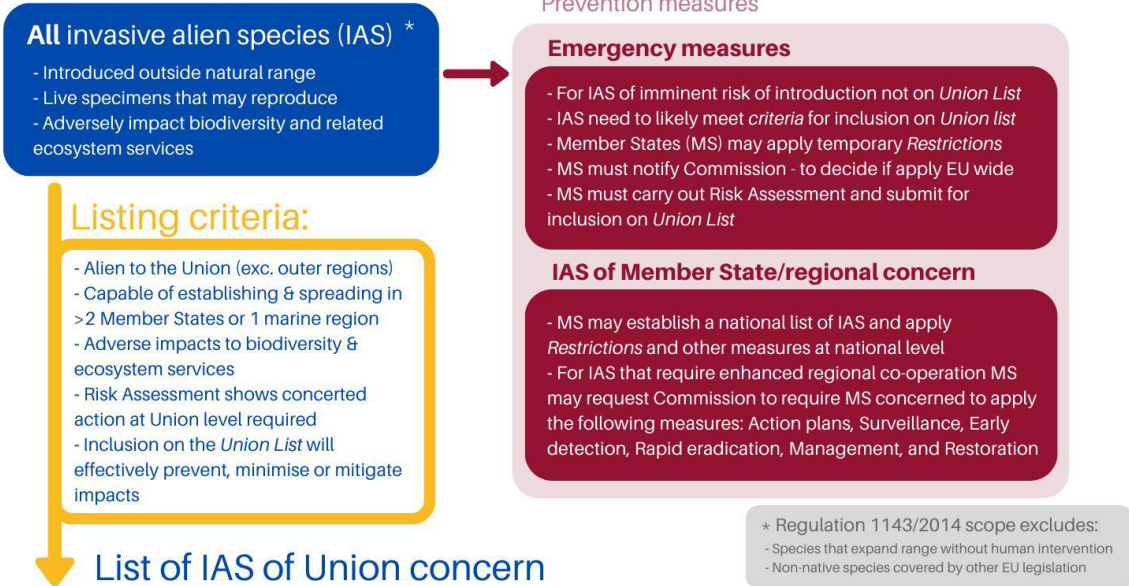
**All** invasive alien species (IAS) *

- Introduced outside natural range
- Live specimens that may reproduce
- Adversely impact biodiversity and related ecosystem services

Prevention measures

**Emergency measures**

- For IAS of imminent risk of introduction not on *Union List*
- IAS need to likely meet *criteria* for inclusion on *Union list*
- Member States (MS) may apply temporary *Restrictions*
- MS must notify Commission - to decide if apply EU wide
- MS must carry out Risk Assessment and submit for inclusion on *Union List*

**IAS of Member State/regional concern**

- MS may establish a national list of IAS and apply *Restrictions* and other measures at national level
- For IAS that require enhanced regional co-operation MS may request Commission to require MS concerned to apply the following measures: Action plans, Surveillance, Early detection, Rapid eradication, Management, and Restoration

Listing criteria:

- Alien to the Union (exc. outer regions)
- Capable of establishing & spreading in >2 Member States or 1 marine region
- Adverse impacts to biodiversity & ecosystem services
- Risk Assessment shows concerted action at Union level required
- Inclusion on the *Union List* will effectively prevent, minimise or mitigate impacts

List of IAS of Union concern

* Regulation 1143/2014 scope excludes:
- Species that expand range without human intervention
- Non-native species covered by other EU legislation